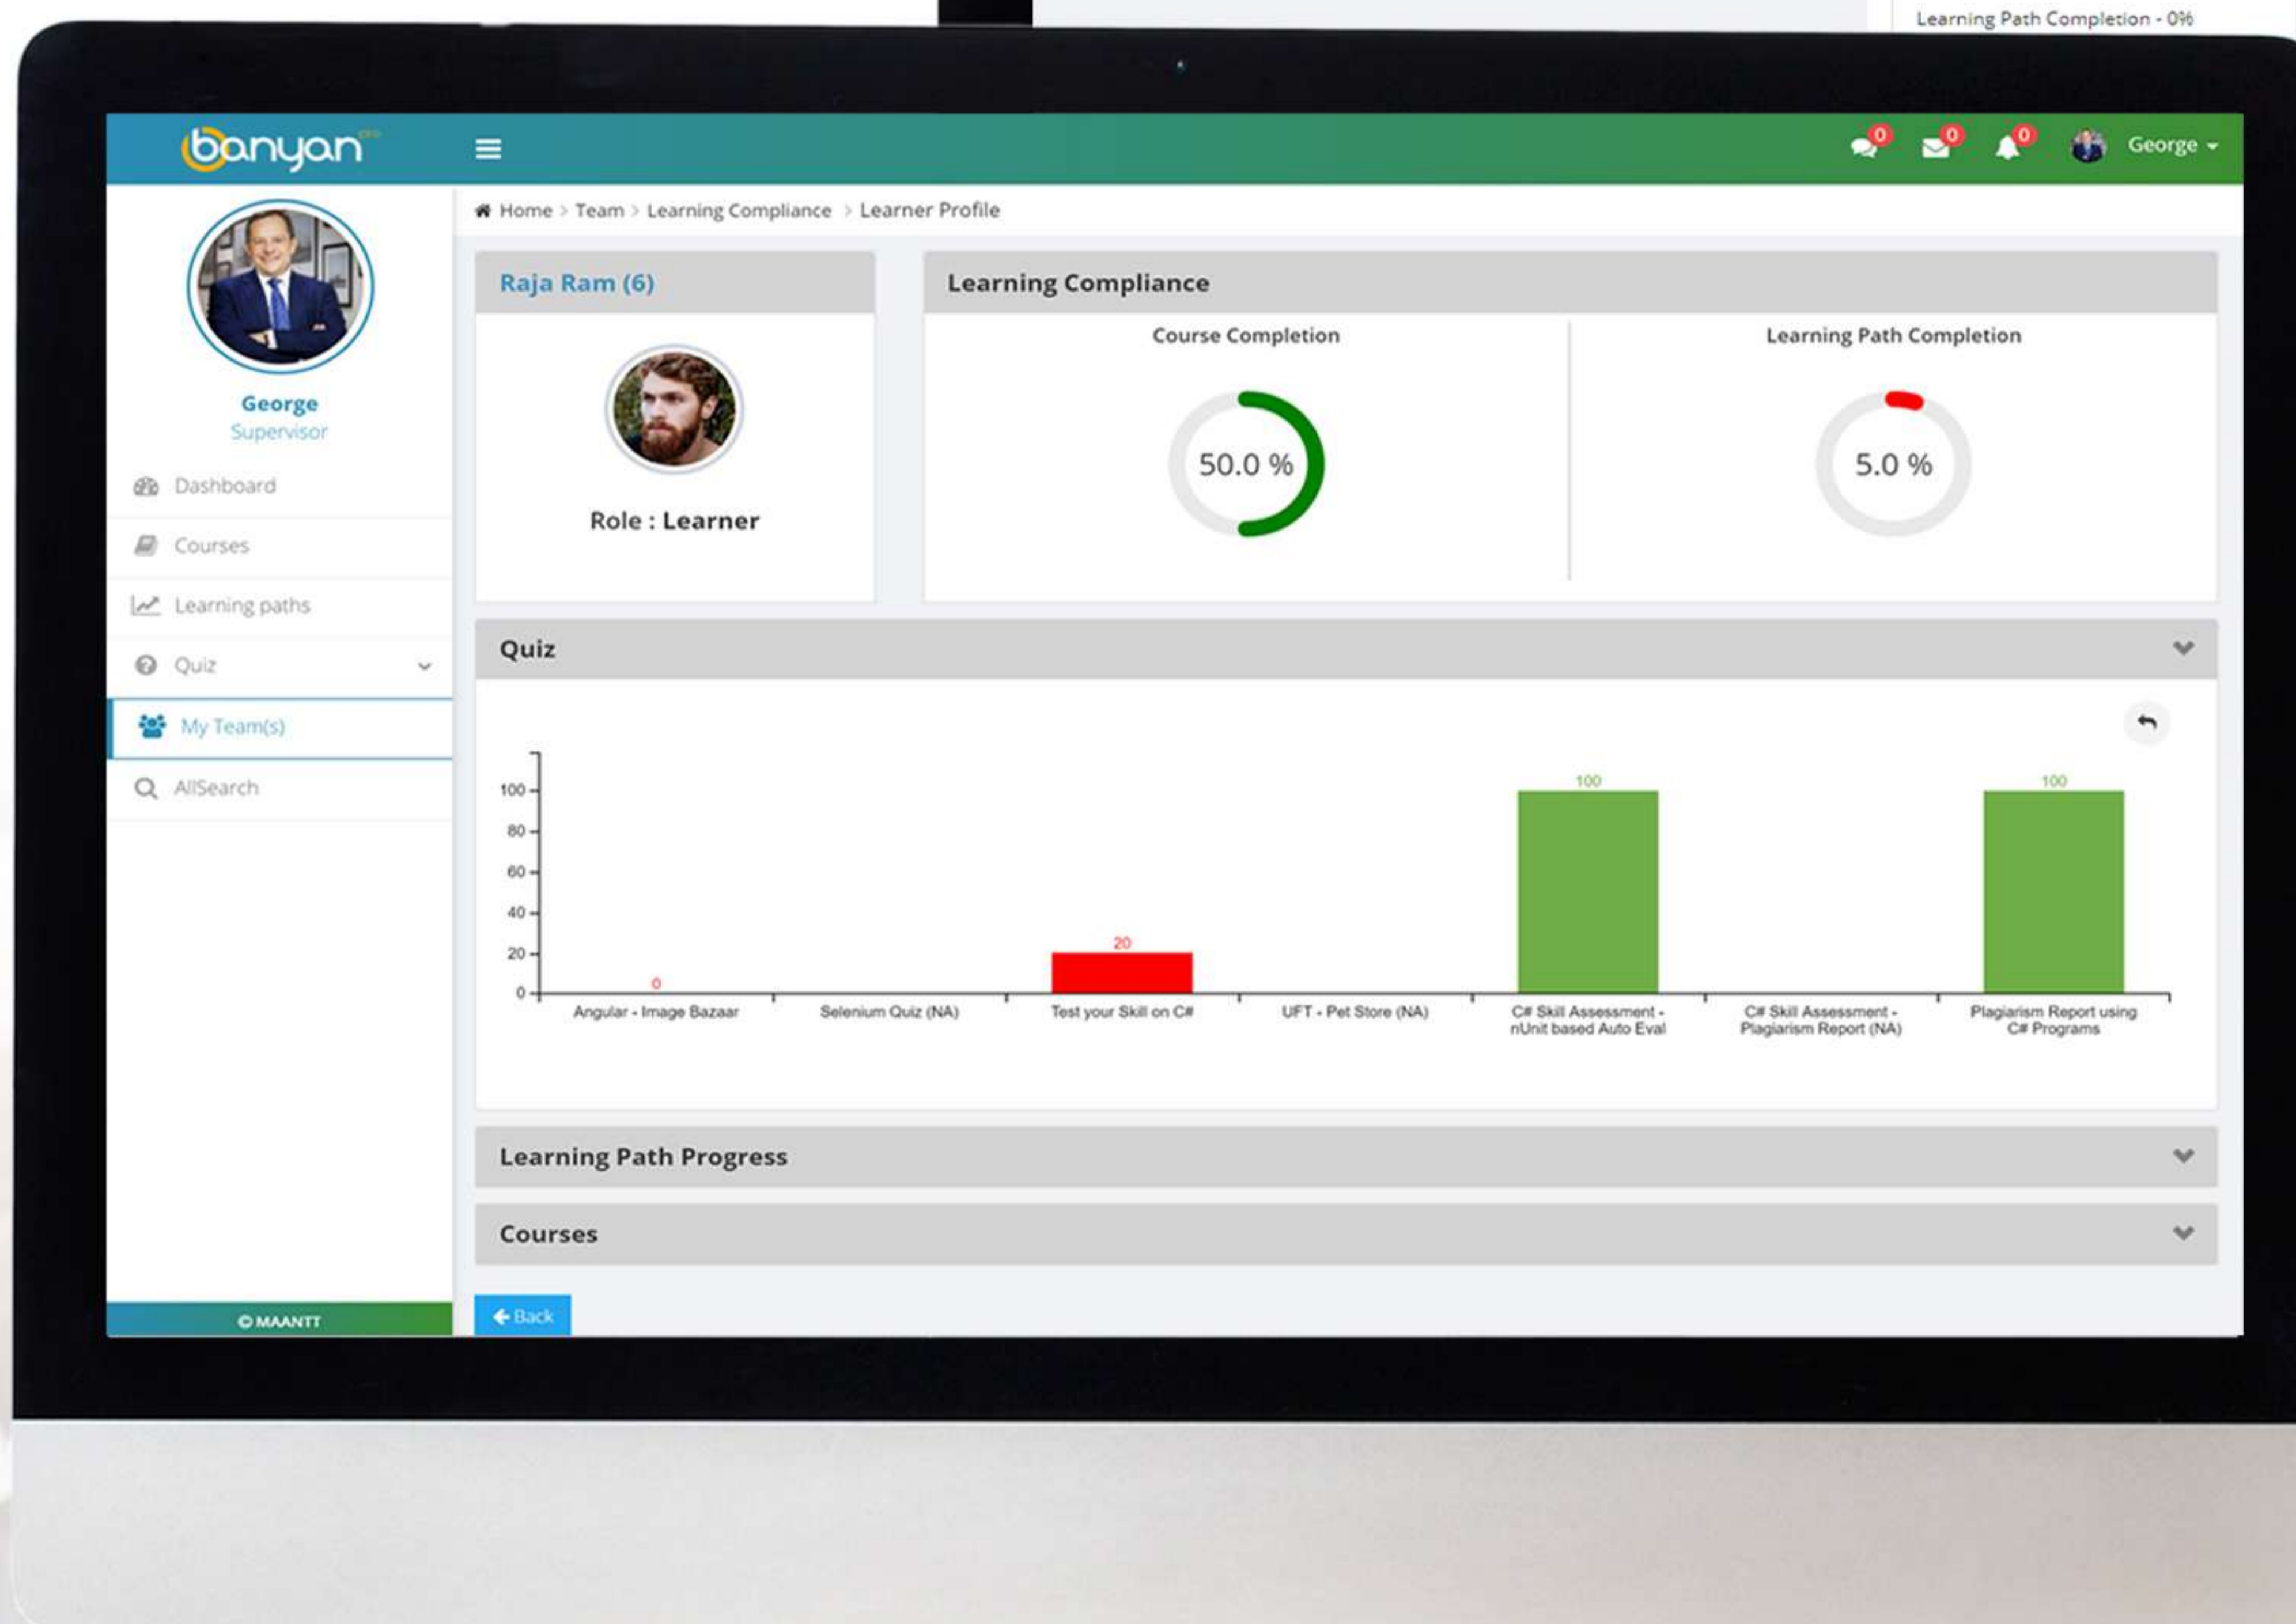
Learning Path Completion - 0%

banyan

0 0 0 George

George
Supervisor

Dashboard
Courses
Learning paths
Quiz
My Team(s)
AllSearch

© MAANTT

Home > Team > Learning Compliance > Learner Profile

Raja Ram (6)

Role : Learner

Learning Compliance

Course Completion

50.0 %

Learning Path Completion

5.0 %

Quiz

100
80
60
40
20
0

0 Angular - Image Bazaar
Selenium Quiz (NA)
20 Test your Skill on C#
UFT - Pet Store (NA)
100 C# Skill Assessment - nUnit based Auto Eval
C# Skill Assessment - Plagiarism Report (NA)
100 Plagiarism Report using C# Programs

Learning Path Progress

Courses

Back